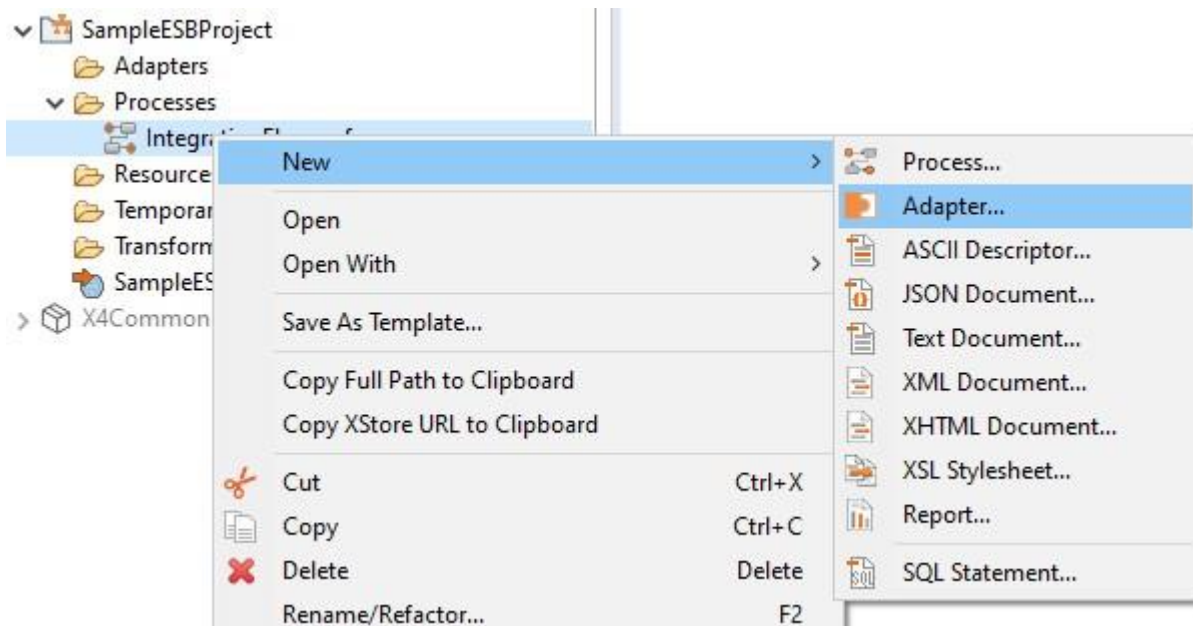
SampleESBProject
Adapters
Processes
Integra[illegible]
Resource
Temporar
Transform
SampleES
X4Common

New
Open
Open With
Save As Template...
Copy Full Path to Clipboard
Copy XStore URL to Clipboard
Cut Ctrl+X
Copy Ctrl+C
Delete Delete
Rename/Refactor... F2

Process...
Adapter...
ASCII Descriptor...
JSON Document...
Text Document...
XML Document...
XHTML Document...
XSL Stylesheet...
Report...
SQL Statement...